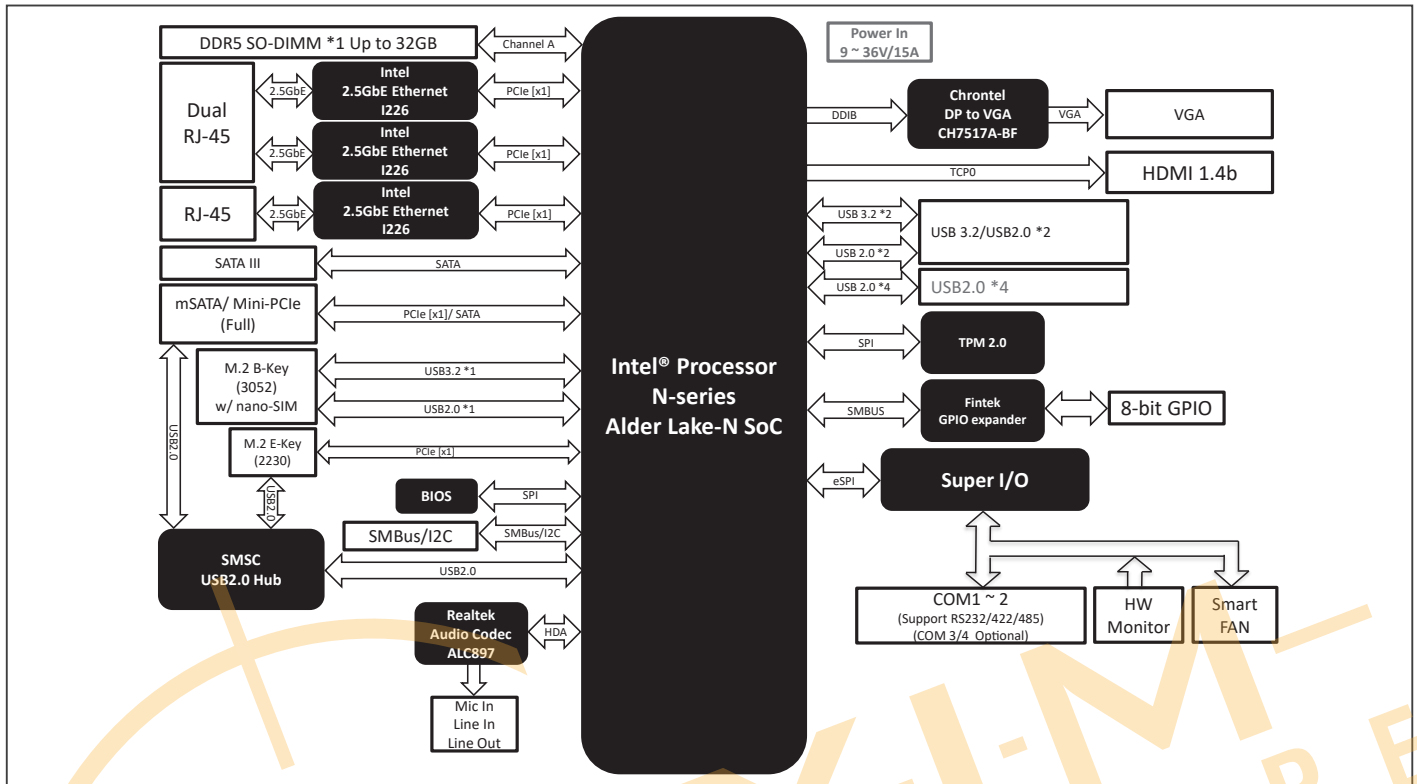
DDR5 SO-DIMM *1 Up to 32GB

Channel A

Power In
9 ~ 36V/15A

Dual
RJ-45

2.5GbE

Intel
2.5GbE Ethernet
I226

PCIe [x1]

2.5GbE

Intel
2.5GbE Ethernet
I226

PCIe [x1]

RJ-45

2.5GbE

Intel
2.5GbE Ethernet
I226

PCIe [x1]

DDIB

Chrontel
DP to VGA
CH7517A-BF

VGA

VGA

TCP0

HDMI 1.4b

USB 3.2 *2

USB 2.0 *2

USB 3.2/USB2.0 *2

USB 2.0 *4

USB2.0 *4

SATA III

SATA

mSATA/ Mini-PCIe
(Full)

PCIe [x1]/ SATA

SPI

TPM 2.0

M.2 B-Key
(3052)
w/ nano-SIM

USB3.2 *1

USB2.0 *1

Intel® Processor
N-series
Alder Lake-N SoC

SMBUS

Fintek
GPIO expander

8-bit GPIO

USB2.0

M.2 E-Key
(2230)

PCIe [x1]

USB2.0

eSPI

Super I/O

BIOS

SPI

SMBus/I2C

SMBus/I2C

SMSC
USB2.0 Hub

USB2.0

COM1 ~ 2
(Support RS232/422/485)
(COM 3/4 Optional)

HW
Monitor

Smart
FAN

Realtek
Audio Codec
ALC897

HDA

Mic In
Line In
Line Out